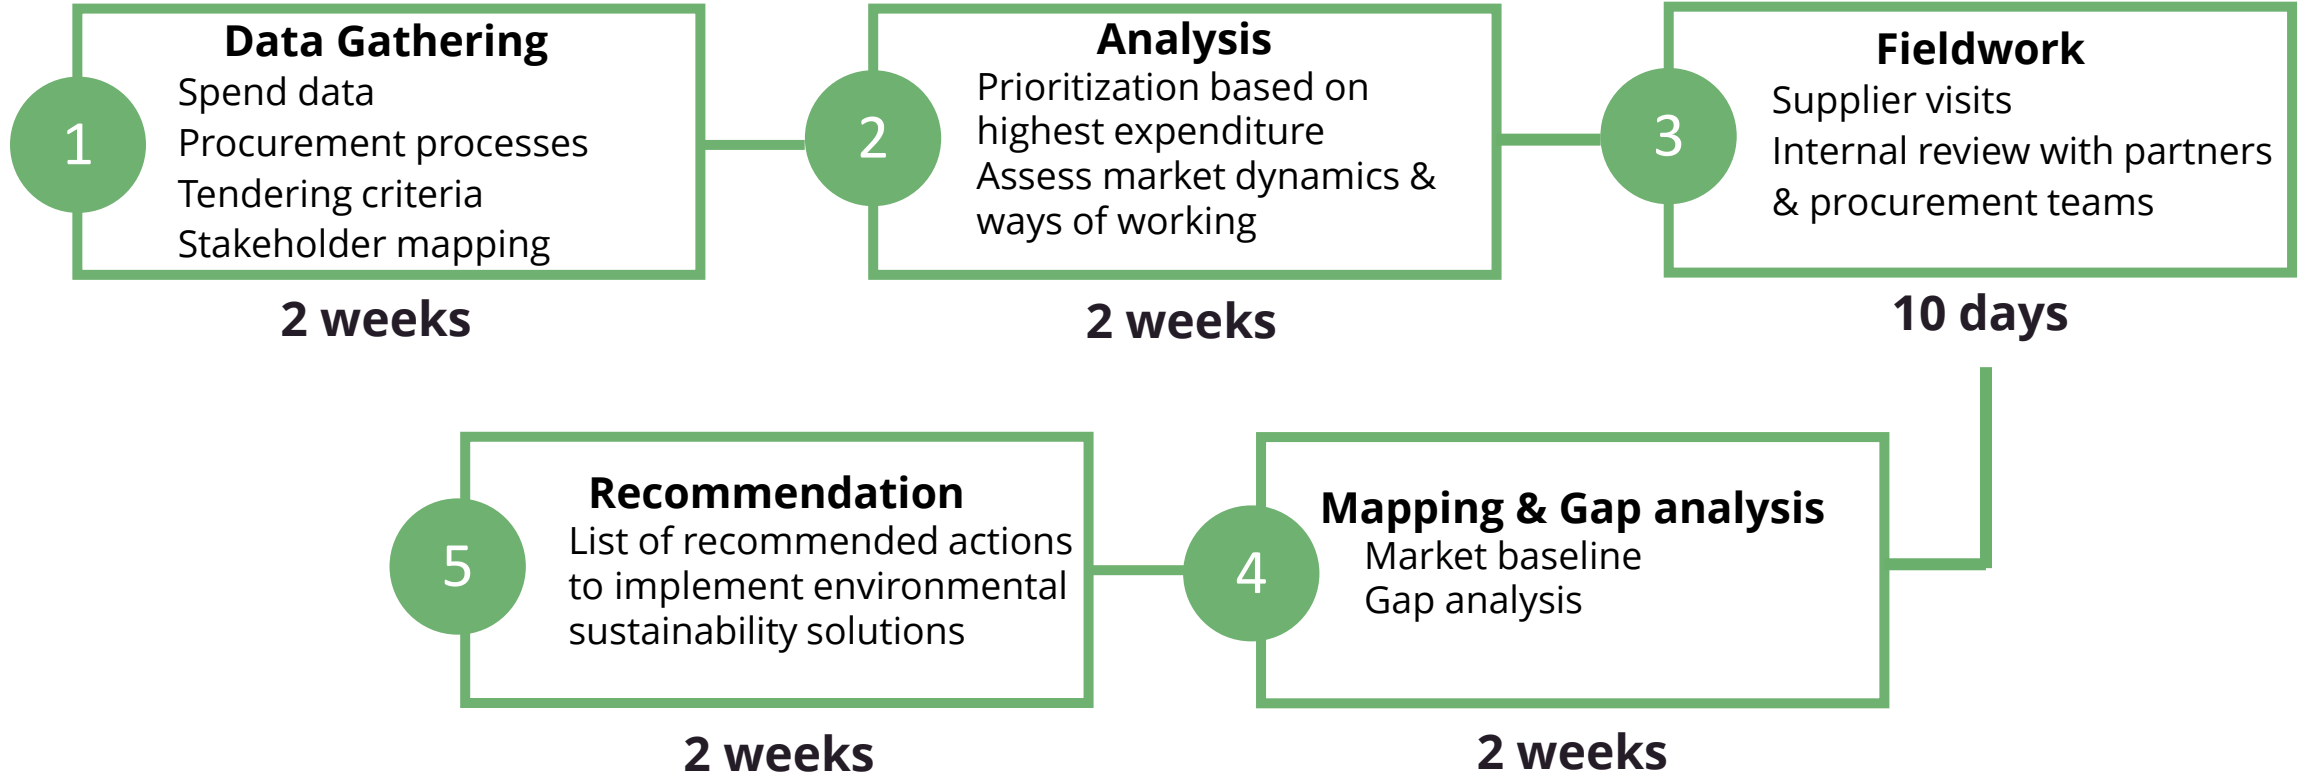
1

Data Gathering

Spend data
Procurement processes
Tendering criteria
Stakeholder mapping

2 weeks

2

Analysis

Prioritization based on highest expenditure
Assess market dynamics & ways of working

2 weeks

3

Fieldwork

Supplier visits
Internal review with partners & procurement teams

10 days

5

Recommendation

List of recommended actions to implement environmental sustainability solutions

2 weeks

4

Mapping & Gap analysis

Market baseline
Gap analysis

2 weeks